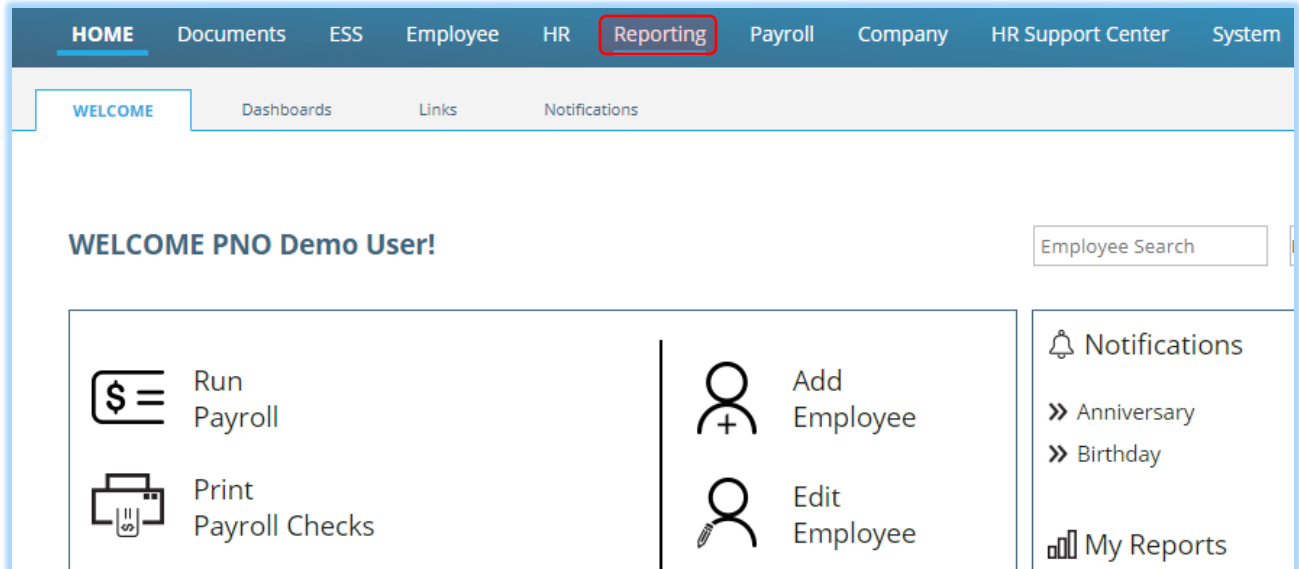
HOME Documents ESS Employee HR Reporting Payroll Company HR Support Center System

WELCOME Dashboards Links Notifications

WELCOME PNO Demo User!

Employee Search

$ Run Payroll

Print Payroll Checks

Add Employee

Edit Employee

Notifications

Anniversary

Birthday

My Reports